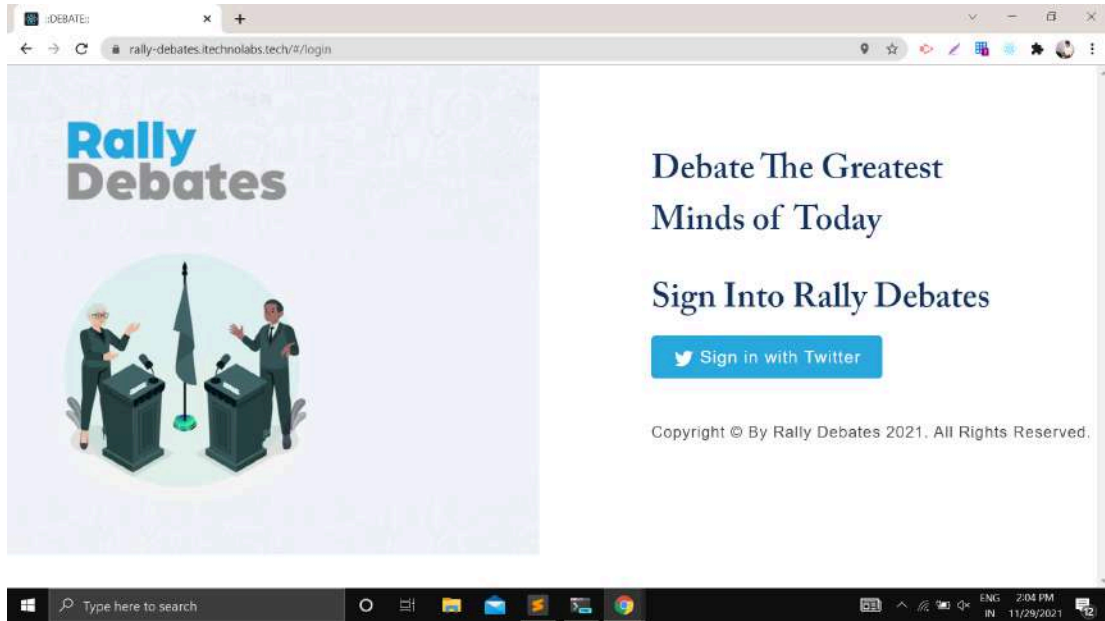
::DEBATE::

rally-debates.itechnolabs.tech/#/login

Rally Debates

Debate The Greatest Minds of Today

Sign Into Rally Debates

Sign in with Twitter

Copyright © By Rally Debates 2021. All Rights Reserved.

Type here to search

ENG IN 2:04 PM 11/29/2021

12